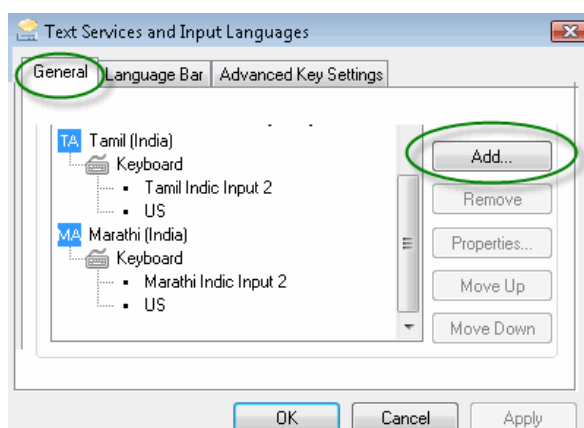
Text Services and Input Languages

General | Language Bar | Advanced Key Settings

TA Tamil (India)
Keyboard
Tamil Indic Input 2
US
MA Marathi (India)
Keyboard
Marathi Indic Input 2
US

Add...
Remove
Properties...
Move Up
Move Down

OK | Cancel | Apply